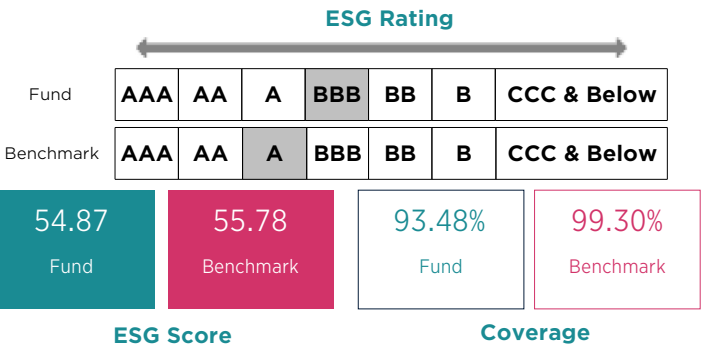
ESG Rating

| Fund | AAA | AA | A | BBB | BB | B | CCC & Below |
|---|---|---|---|---|---|---|---|
| Benchmark | AAA | AA | A | BBB | BB | B | CCC & Below |

54.87
Fund

55.78
Benchmark

ESG Score

93.48%
Fund

99.30%
Benchmark

Coverage